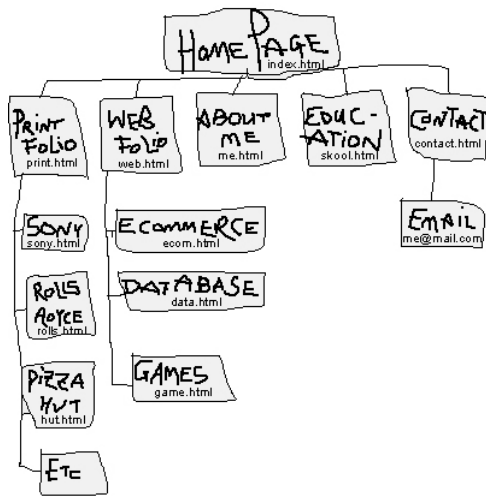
HomePAGE
index.html

PRINT FOLIO
print.html

WEB FOLIO
web.html

ABOUT ME
me.html

EDUC-ATION
skool.html

CONTACT
contact.html

SONY
sony.html

ROLLS ROYCE
rolls.html

PIZZA HUT
hut.html

ETC

ECOMMERCE
ecom.html

DATABASE
data.html

GAMES
game.html

EMAIL
me@mail.com